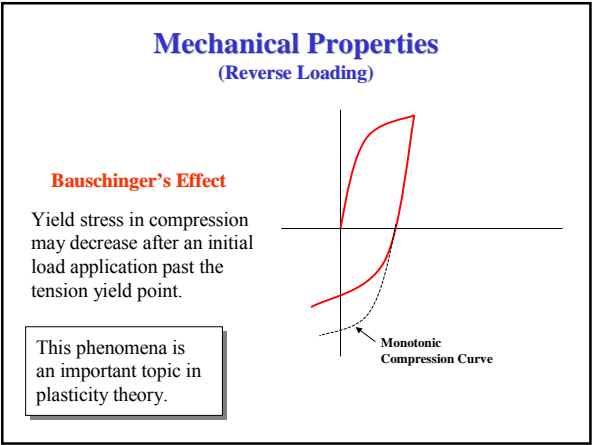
Mechanical Properties
(Reverse Loading)

Bauschinger's Effect

Yield stress in compression may decrease after an initial load application past the tension yield point.

This phenomena is an important topic in plasticity theory.

Monotonic Compression Curve